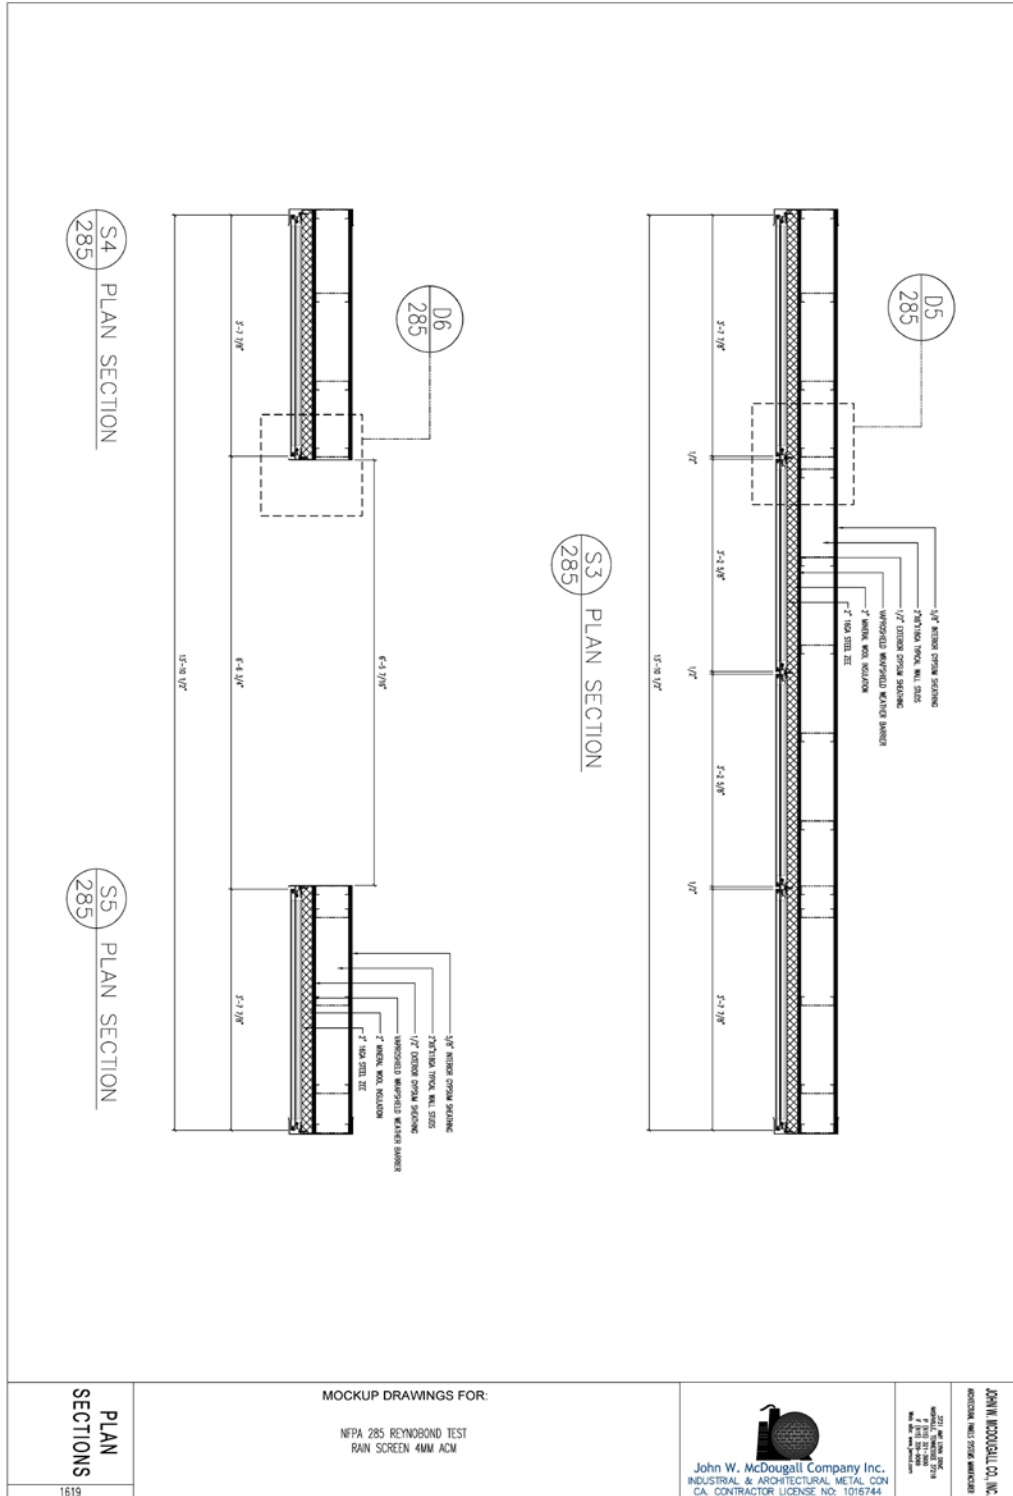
S4
285
PLAN SECTION

D6
285

3'-7 7/8"

6'-4 3/4"

6'-5 7/16"

13'-10 1/2"

3'-7 7/8"

S5
285
PLAN SECTION

5/8" INTERIOR GYPSUM SHEATHING
2"x6"x18GA TYPICAL WALL STUDS
1/2" EXTERIOR GYPSUM SHEATHING
VAPROSHIELD WRAPSHIELD WEATHER BARRIER
2" MINERAL WOOL INSULATION
2" 16GA STEEL ZEE

D5
285

S3
285
PLAN SECTION

3'-7 7/8"
1/2"
3'-2 3/8"
1/2"
3'-2 3/8"
1/2"
3'-7 7/8"
13'-10 1/2"

5/8" INTERIOR GYPSUM SHEATHING
2"x6"x18GA TYPICAL WALL STUDS
1/2" EXTERIOR GYPSUM SHEATHING
VAPROSHIELD WRAPSHIELD WEATHER BARRIER
2" MINERAL WOOL INSULATION
2" 16GA STEEL ZEE

PLAN SECTIONS
1619

MOCKUP DRAWINGS FOR:

NFPA 285 REYNOBOND TEST
RAIN SCREEN 4MM ACM

John W. McDougall Company Inc.
INDUSTRIAL & ARCHITECTURAL METAL CON
CA. CONTRACTOR LICENSE NO: 1016744

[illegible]

JOHN W. MCDOUGALL CO., INC.
ARCHITECTURAL PANELS SYSTEMS MANUFACTURER